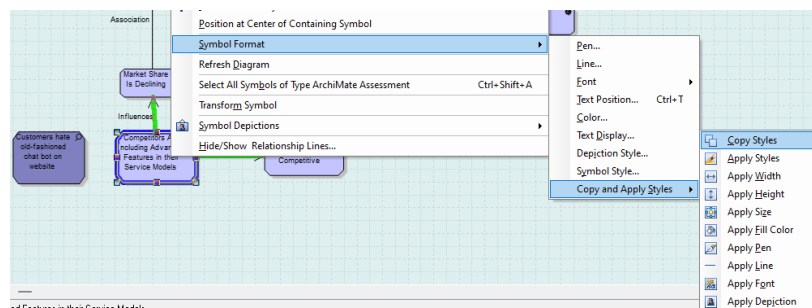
Association

Position at Center of Containing Symbol
Symbol Format
Refresh Diagram
Select All Symbols of Type ArchiMate Assessment Ctrl+Shift+A
Transform Symbol
Symbol Depictions
Hide/Show Relationship Lines...

Pen...
Line...
Font
Text Position... Ctrl+T
Color...
Text Display...
Depiction Style...
Symbol Style...
Copy and Apply Styles

Copy Styles
Apply Styles
Apply Width
Apply Height
Apply Size
Apply Fill Color
Apply Pen
Apply Line
Apply Font
Apply Depiction

Market Share Is Declining
Influences
Customers hate old-fashioned chat bot on website
Competitors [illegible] ncluding Advan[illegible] Features in their Service Models
Competitive

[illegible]d Features in their Service Models